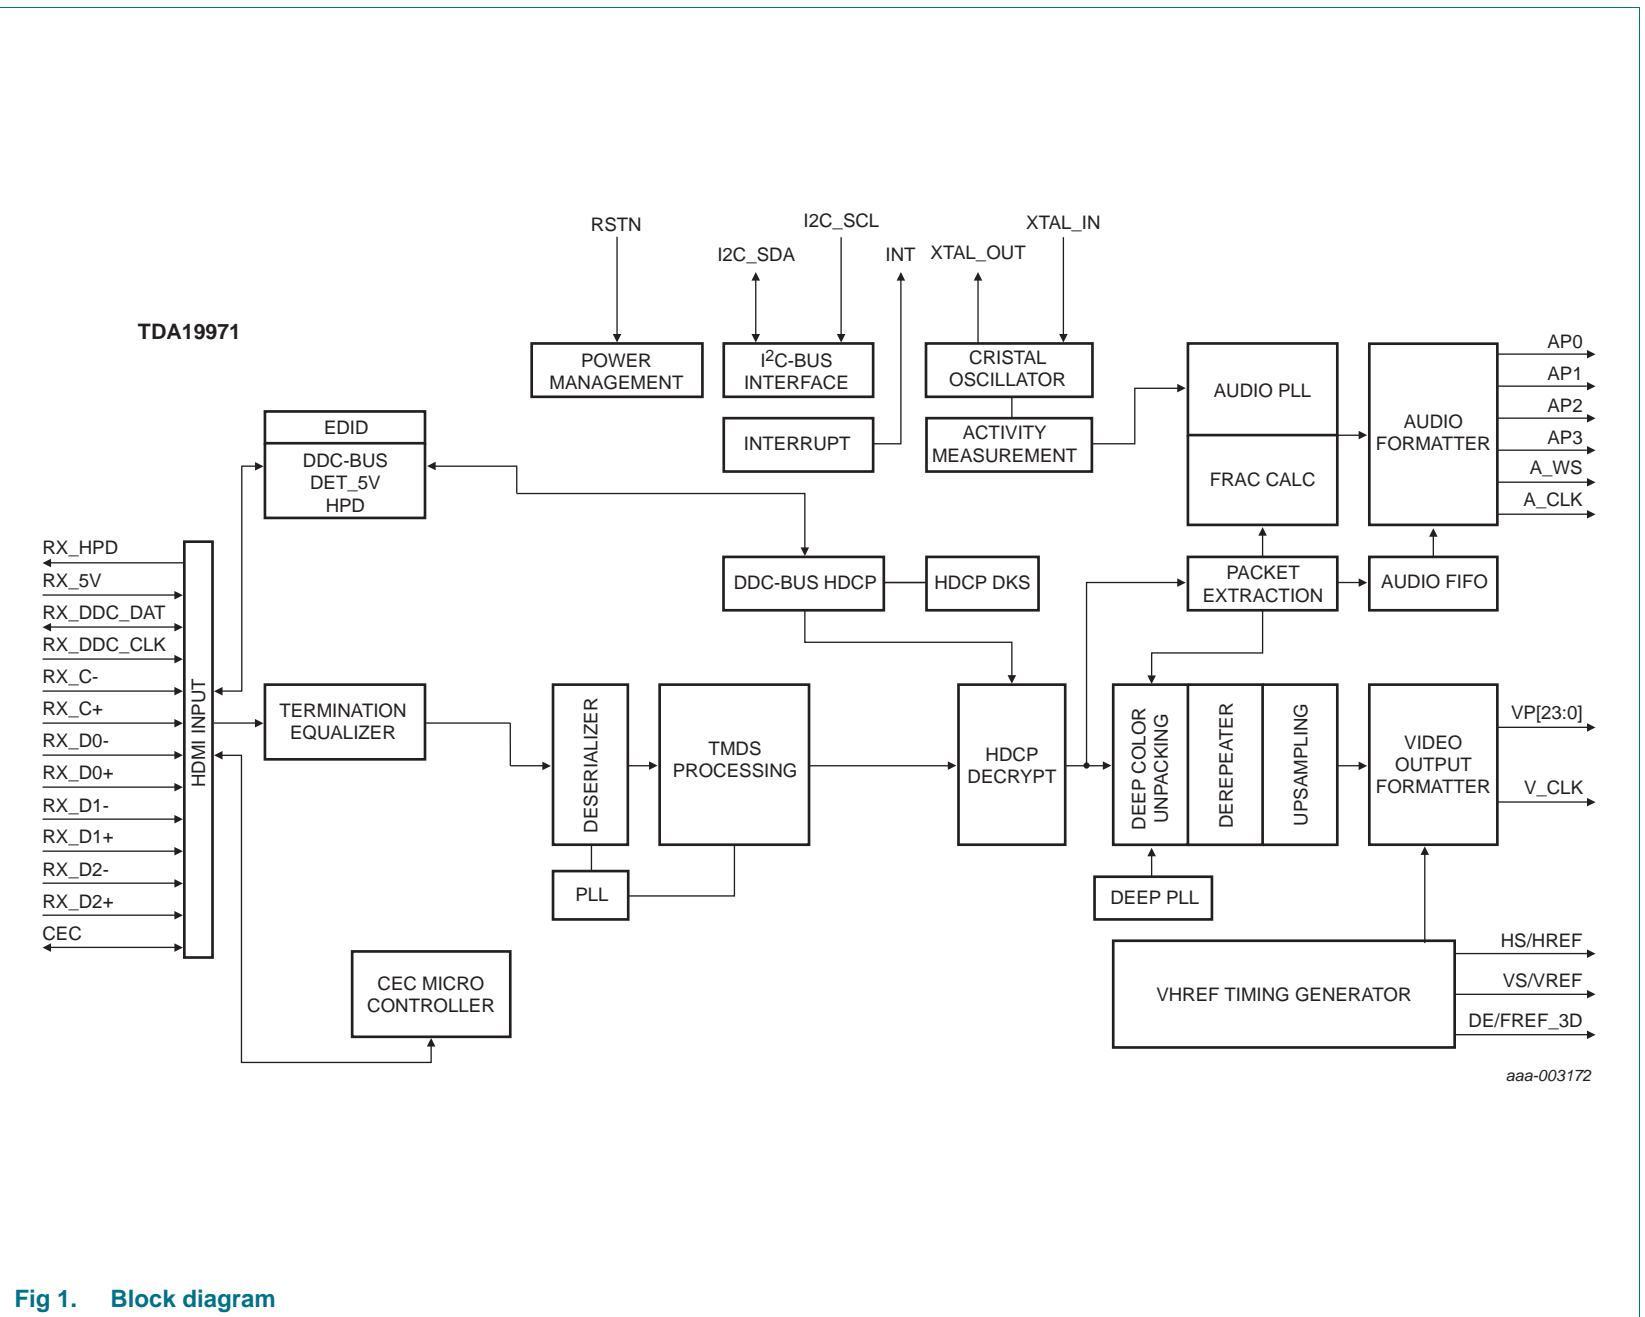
RSTN
I2C_SCL
I2C_SDA
INT
XTAL_OUT
XTAL_IN

TDA19971

POWER MANAGEMENT
$I^2C$-BUS INTERFACE
CRISTAL OSCILLATOR
AUDIO PLL
AUDIO FORMATTER
AP0
AP1
AP2
AP3
A_WS
A_CLK

EDID
DDC-BUS DET_5V HPD
INTERRUPT
ACTIVITY MEASUREMENT
FRAC CALC

RX_HPD
RX_5V
RX_DDC_DAT
RX_DDC_CLK
RX_C-
RX_C+
RX_D0-
RX_D0+
RX_D1-
RX_D1+
RX_D2-
RX_D2+
CEC

HDMI INPUT

DDC-BUS HDCP
HDCP DKS
PACKET EXTRACTION
AUDIO FIFO

TERMINATION EQUALIZER
DESERIALIZER
TMDS PROCESSING
HDCP DECRYPT
DEEP COLOR UNPACKING
DEREPEATER
UPSAMPLING
VIDEO OUTPUT FORMATTER
VP[23:0]
V_CLK

PLL
DEEP PLL

HS/HREF
VS/VREF
DE/FREF_3D
VHREF TIMING GENERATOR

CEC MICRO CONTROLLER

aaa-003172

Fig 1. Block diagram